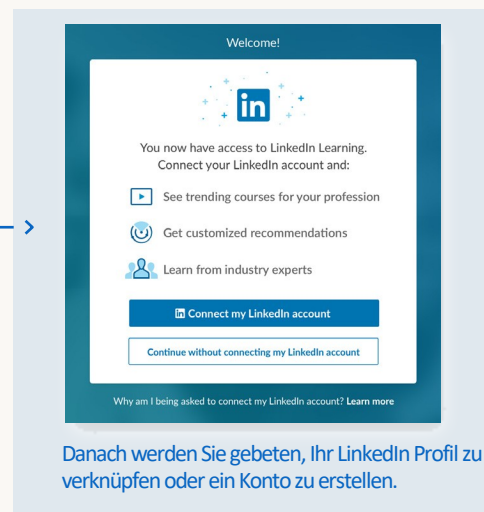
Welcome!

in

You now have access to LinkedIn Learning. Connect your LinkedIn account and:

See trending courses for your profession

Get customized recommendations

Learn from industry experts

in Connect my LinkedIn account

Continue without connecting my LinkedIn account

Why am I being asked to connect my LinkedIn account? Learn more

Danach werden Sie gebeten, Ihr LinkedIn Profil zu verknüpfen oder ein Konto zu erstellen.